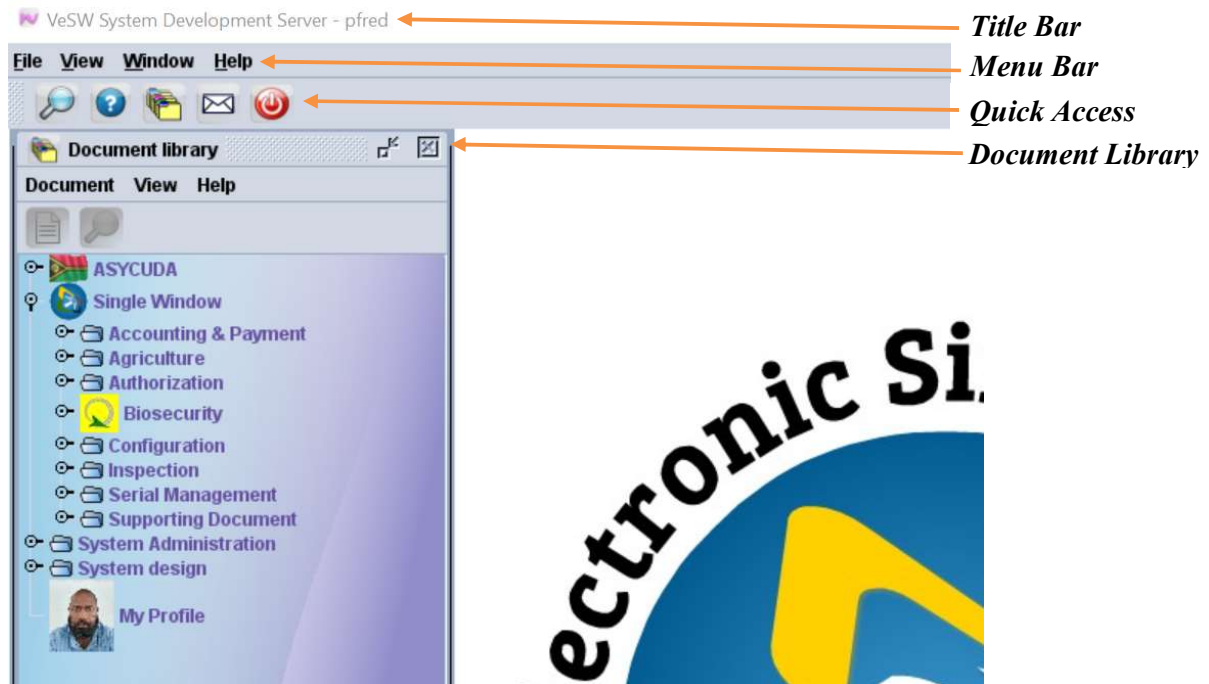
VeSW System Development Server - pfred

Title Bar

File View Window Help

Menu Bar

Quick Access

Document library

Document Library

Document View Help

ASYCUDA
Single Window
Accounting & Payment
Agriculture
Authorization
Biosecurity
Configuration
Inspection
Serial Management
Supporting Document
System Administration
System design
My Profile

ectronic Si